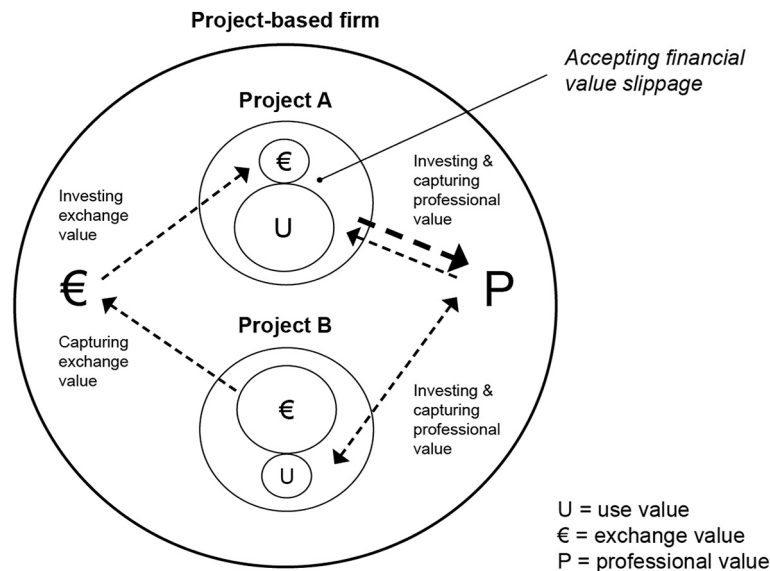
Project-based firm

Accepting financial value slippage

Project A

€

U

Investing exchange value

Investing & capturing professional value

€

P

Capturing exchange value

Project B

€

U

Investing & capturing professional value

U = use value
€ = exchange value
P = professional value